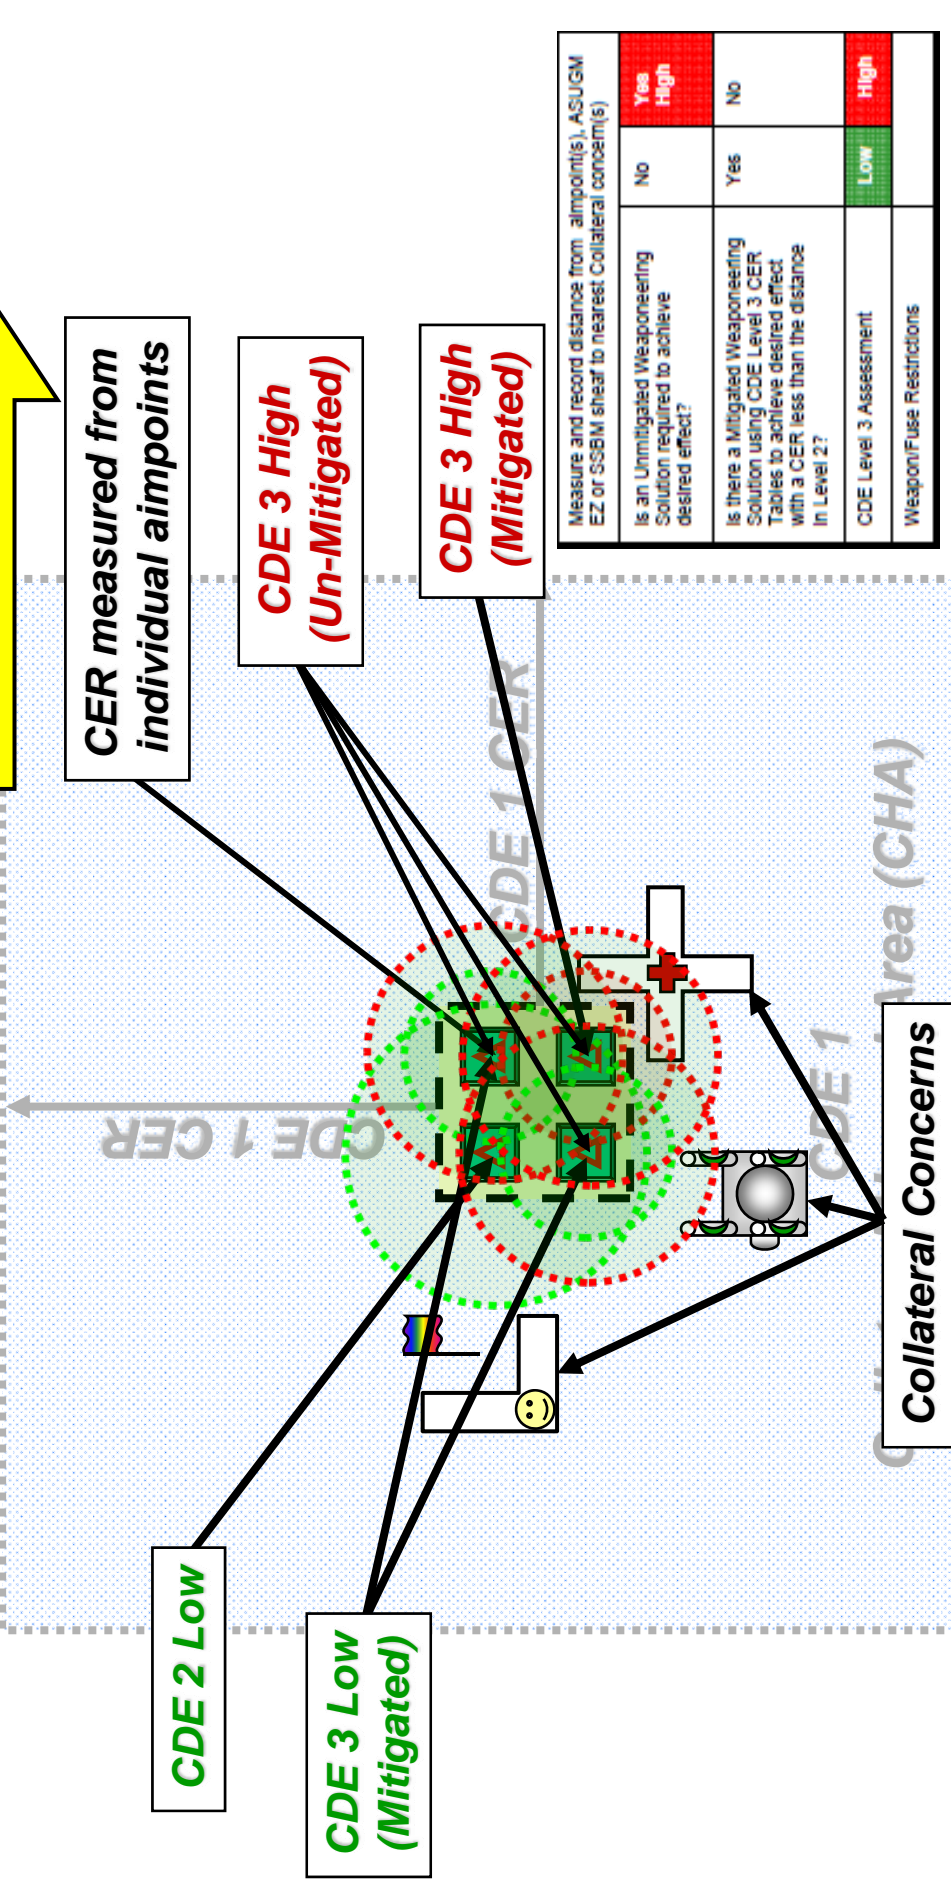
CER measured from individual aimpoints

CDE 3 High (Un-Mitigated)

CDE 3 High (Mitigated)

| Measure and record distance from aimpoint(s), ASU/GM EZ or SSBM sheaf to nearest Collateral concern(s) | | |
|---|---|---|
| Is an Unmitigated Weaponeering Solution required to achieve desired effect? | No | Yes High |
| Is there a Mitigated Weaponeering Solution using CDE Level 3 CER Tables to achieve desired effect with a CER less than the distance in Level 2? | Yes | No |
| CDE Level 3 Assessment | Low | High |
| Weapon/Fuse Restrictions | | |

CDE 1 CER

CDE 1 CER

CDE 1

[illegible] Area (CHA)

Collateral Concerns

CDE 2 Low

CDE 3 Low (Mitigated)